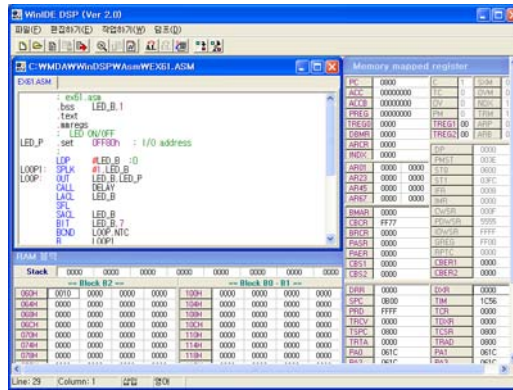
WinIDE DSP (Ver 2.0)
파일(F) 편집하기(E) 작업하기(W) 도움(D)

C:WMDAWWinDSPWAsmWEX61.ASM
EX61.ASM

; ex61.asm
.bss LED_B,1
.text
.asregs
; LED ON/OFF
LED_P .set 0FF80h ; I/O address

LDP #LED_B ;0
LOOP1: SPLK #1, LED_B
LOOP: OUT LED_B,LED_P
CALL DELAY
LACL LED_B
SFL
SACL LED_B
BIT LED_B,7
BCND LOOP,NTC
B LOOP1

Memory mapped register

| PC | 0000 | C | 1 | SXM | 0 |
|---|---|---|---|---|---|
| ACC | 00000000 | TC | 0 | OVM | 0 |
| ACCB | 00000000 | OV | 0 | INTX | 1 |
| PREG | 00000000 | PM | 0 | TRM | 1 |
| TREG0 | 0000 | TREG1 | 00 | ARP | 0 |
| DBMR | 0000 | TREG2 | 00 | ARB | 0 |
| ARCR | 0000 | | | | |
| INDX | 0000 | DP | | | 0000 |
| | | PMST | | | 003E |
| AR01 | 0000 | 0000 | ST0 | | 0000 |
| AR23 | 0000 | 0000 | ST1 | | 03FC |
| AR45 | 0000 | 0000 | IFR | | 0000 |
| AR67 | 0000 | 0000 | IMR | | 0000 |
| BMAR | 0000 | | CWSR | | 000F |
| DBCR | FF77 | | PDWSR | | 5555 |
| BRCR | 0000 | | IOWSR | | FFFF |
| PASR | 0000 | | GREG | | FF00 |
| PAER | 0000 | | RPTC | | 0000 |
| CBS1 | 0000 | | CBER1 | | 0000 |
| CBS2 | 0000 | | CBER2 | | 0000 |
| DRR | 0000 | | DXR | | 0000 |
| SPC | 0800 | | TIM | | 1C56 |
| PRD | FFFF | | TCR | | 0000 |
| TRCV | 0000 | | TDXR | | 0000 |
| TSPC | 0000 | | TCSR | | 0000 |
| TRTA | 0000 | | TRAD | | 0000 |
| PA0 | 061C | | PA1 | | 061C |

RAM 창

| Stack | 0000 | 0000 | 0000 | 0000 | 0000 | 0000 | 0000 |
|---|---|---|---|---|---|---|---|

| | --- Block B2 --- | | | | --- Block B0 - B1 --- | | |
|---|---|---|---|---|---|---|---|
| 0060H | 0010 | 0000 | 0000 | 0100H | 0000 | 0000 | 0000 |
| 0064H | 0000 | 0000 | 0000 | 0104H | 0000 | 0000 | 0000 |
| 0068H | 0000 | 0000 | 0000 | 0108H | 0000 | 0000 | 0000 |
| 006CH | 0000 | 0000 | 0000 | 010CH | 0000 | 0000 | 0000 |
| 0070H | 0000 | 0000 | 0000 | 0110H | 0000 | 0000 | 0000 |
| 0074H | 0000 | 0000 | 0000 | 0114H | 0000 | 0000 | 0000 |
| 0078H | 0000 | 0000 | 0000 | 0118H | 0000 | 0000 | 0000 |

Line: 29 Column: 1 삽입 영어